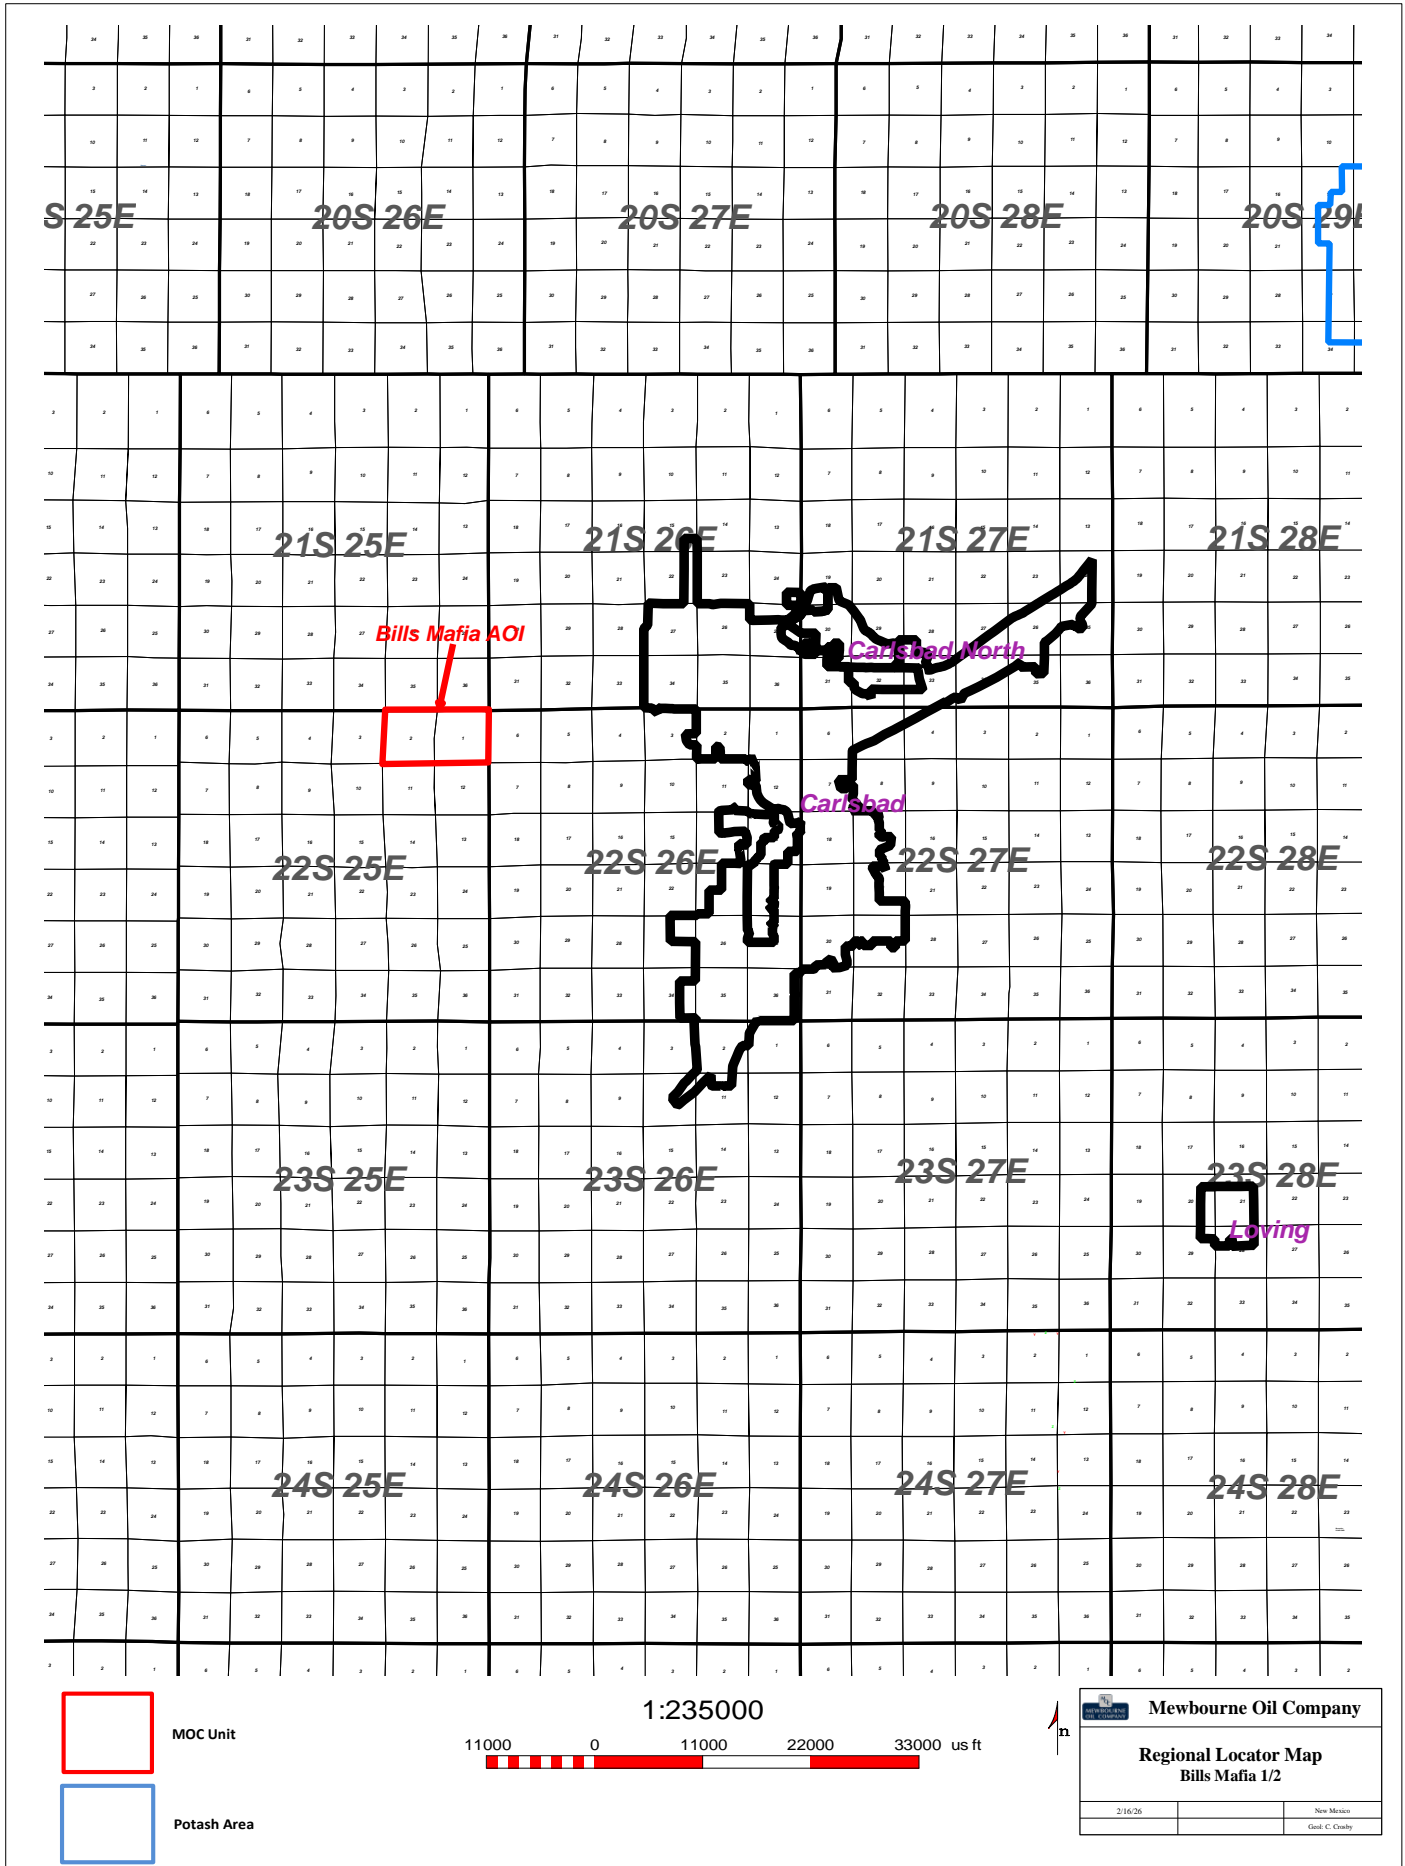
S 25E

20S 26E

20S 27E

20S 28E

20S 29E

21S 25E

21S 26E

21S 27E

21S 28E

Bills Mafia AOI

Carlsbad North

Carlsbad

22S 25E

22S 26E

22S 27E

22S 28E

23S 25E

23S 26E

23S 27E

23S 28E

Loving

24S 25E

24S 26E

24S 27E

24S 28E

MOC Unit

Potash Area

1:235000

11000 0 11000 22000 33000 us ft

n

Mewbourne Oil Company

Regional Locator Map
Bills Mafia 1/2

2/16/26

New Mexico

Geol: C. Crosby